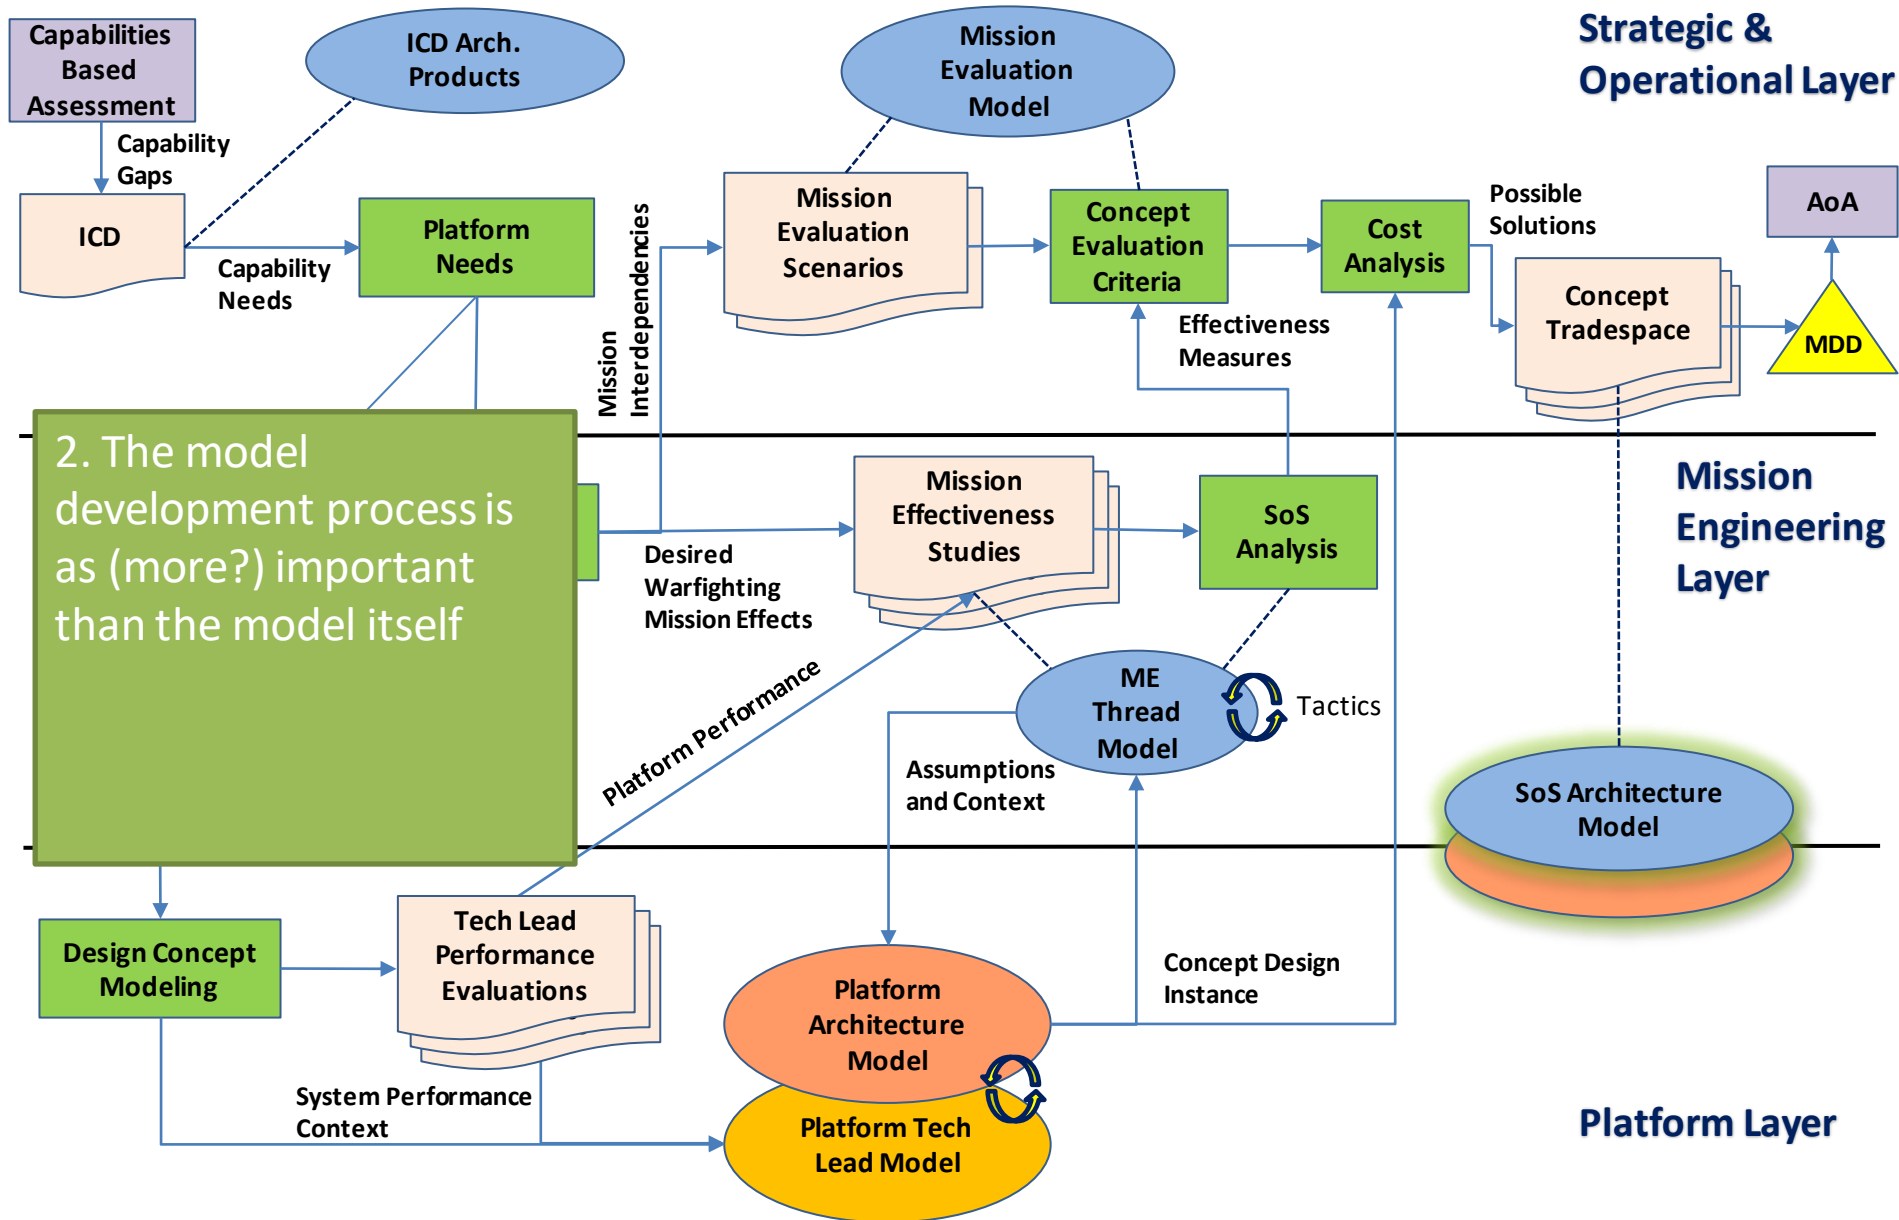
Strategic & Operational Layer

Capabilities Based Assessment

ICD Arch. Products

Mission Evaluation Model

Capability Gaps

ICD

Platform Needs

Capability Needs

Mission Interdependencies

Mission Evaluation Scenarios

Concept Evaluation Criteria

Cost Analysis

Possible Solutions

AoA

Concept Tradespace

MDD

Effectiveness Measures

2. The model development process is as (more?) important than the model itself

Mission Engineering Layer

Mission Effectiveness Studies

SoS Analysis

Desired Warfighting Mission Effects

ME Thread Model

Tactics

Platform Performance

Assumptions and Context

SoS Architecture Model

Design Concept Modeling

Tech Lead Performance Evaluations

Concept Design Instance

Platform Architecture Model

Platform Tech Lead Model

System Performance Context

Platform Layer